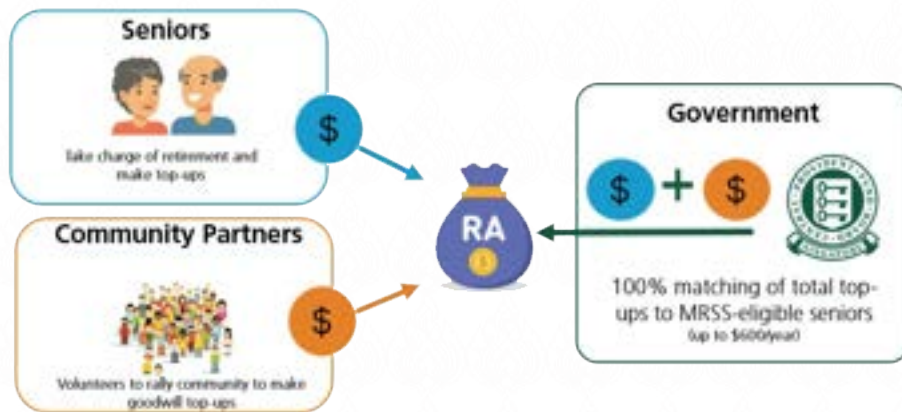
Seniors

$

Take charge of retirement and make top-ups

Community Partners

$

Volunteers to rally community to make goodwill top-ups

RA

$

Government

$ + $

100% matching of total top-ups to MRSS-eligible seniors
(up to $600/year)